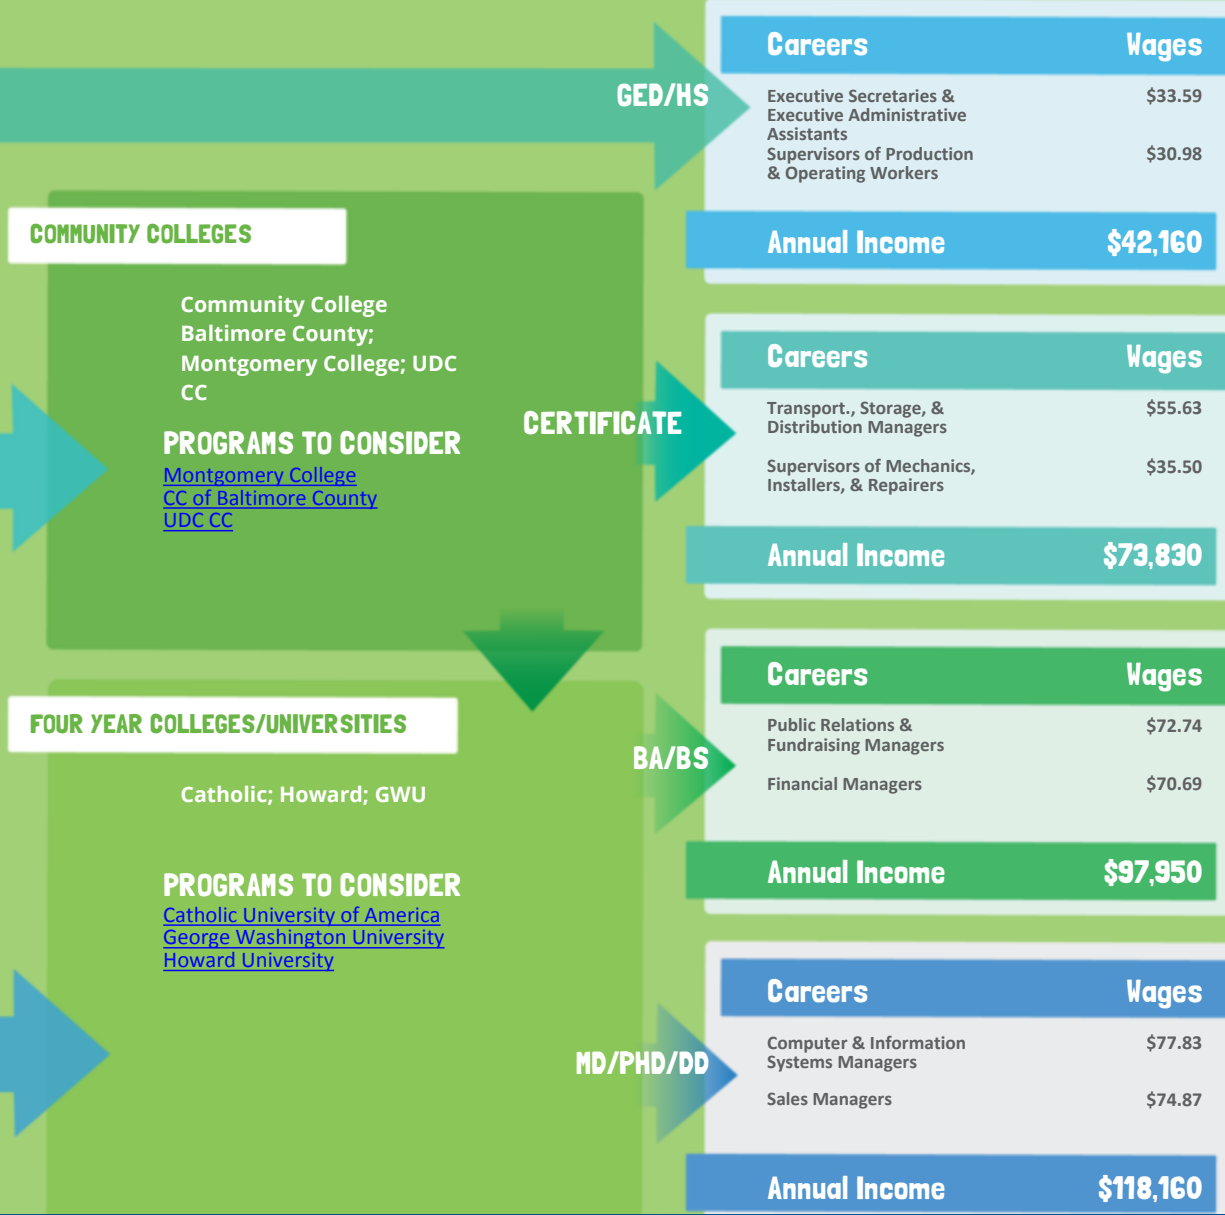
GED/HS

| Careers | Wages |
|---|---|
| Executive Secretaries & Executive Administrative Assistants | $33.59 |
| Supervisors of Production & Operating Workers | $30.98 |
| Annual Income | $42,160 |

COMMUNITY COLLEGES

Community College Baltimore County; Montgomery College; UDC CC

PROGRAMS TO CONSIDER
Montgomery College
CC of Baltimore County
UDC CC

CERTIFICATE

| Careers | Wages |
|---|---|
| Transport., Storage, & Distribution Managers | $55.63 |
| Supervisors of Mechanics, Installers, & Repairers | $35.50 |
| Annual Income | $73,830 |

FOUR YEAR COLLEGES/UNIVERSITIES

Catholic; Howard; GWU

PROGRAMS TO CONSIDER
Catholic University of America
George Washington University
Howard University

BA/BS

| Careers | Wages |
|---|---|
| Public Relations & Fundraising Managers | $72.74 |
| Financial Managers | $70.69 |
| Annual Income | $97,950 |

MD/PHD/DD

| Careers | Wages |
|---|---|
| Computer & Information Systems Managers | $77.83 |
| Sales Managers | $74.87 |
| Annual Income | $118,160 |